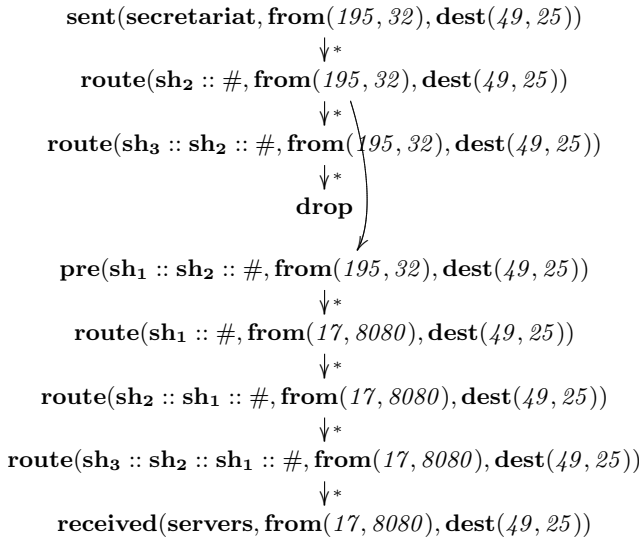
$\mathbf{sent}(\mathbf{secretariat}, \mathbf{from}(195, 32), \mathbf{dest}(49, 25))$

$\downarrow^*$

$\mathbf{route}(\mathbf{sh_2} :: \#, \mathbf{from}(195, 32), \mathbf{dest}(49, 25))$

$\downarrow^*$

$\mathbf{route}(\mathbf{sh_3} :: \mathbf{sh_2} :: \#, \mathbf{from}(195, 32), \mathbf{dest}(49, 25))$

$\downarrow^*$

**drop**

$\mathbf{pre}(\mathbf{sh_1} :: \mathbf{sh_2} :: \#, \mathbf{from}(195, 32), \mathbf{dest}(49, 25))$

$\downarrow^*$

$\mathbf{route}(\mathbf{sh_1} :: \#, \mathbf{from}(17, 8080), \mathbf{dest}(49, 25))$

$\downarrow^*$

$\mathbf{route}(\mathbf{sh_2} :: \mathbf{sh_1} :: \#, \mathbf{from}(17, 8080), \mathbf{dest}(49, 25))$

$\downarrow^*$

$\mathbf{route}(\mathbf{sh_3} :: \mathbf{sh_2} :: \mathbf{sh_1} :: \#, \mathbf{from}(17, 8080), \mathbf{dest}(49, 25))$

$\downarrow^*$

$\mathbf{received}(\mathbf{servers}, \mathbf{from}(17, 8080), \mathbf{dest}(49, 25))$